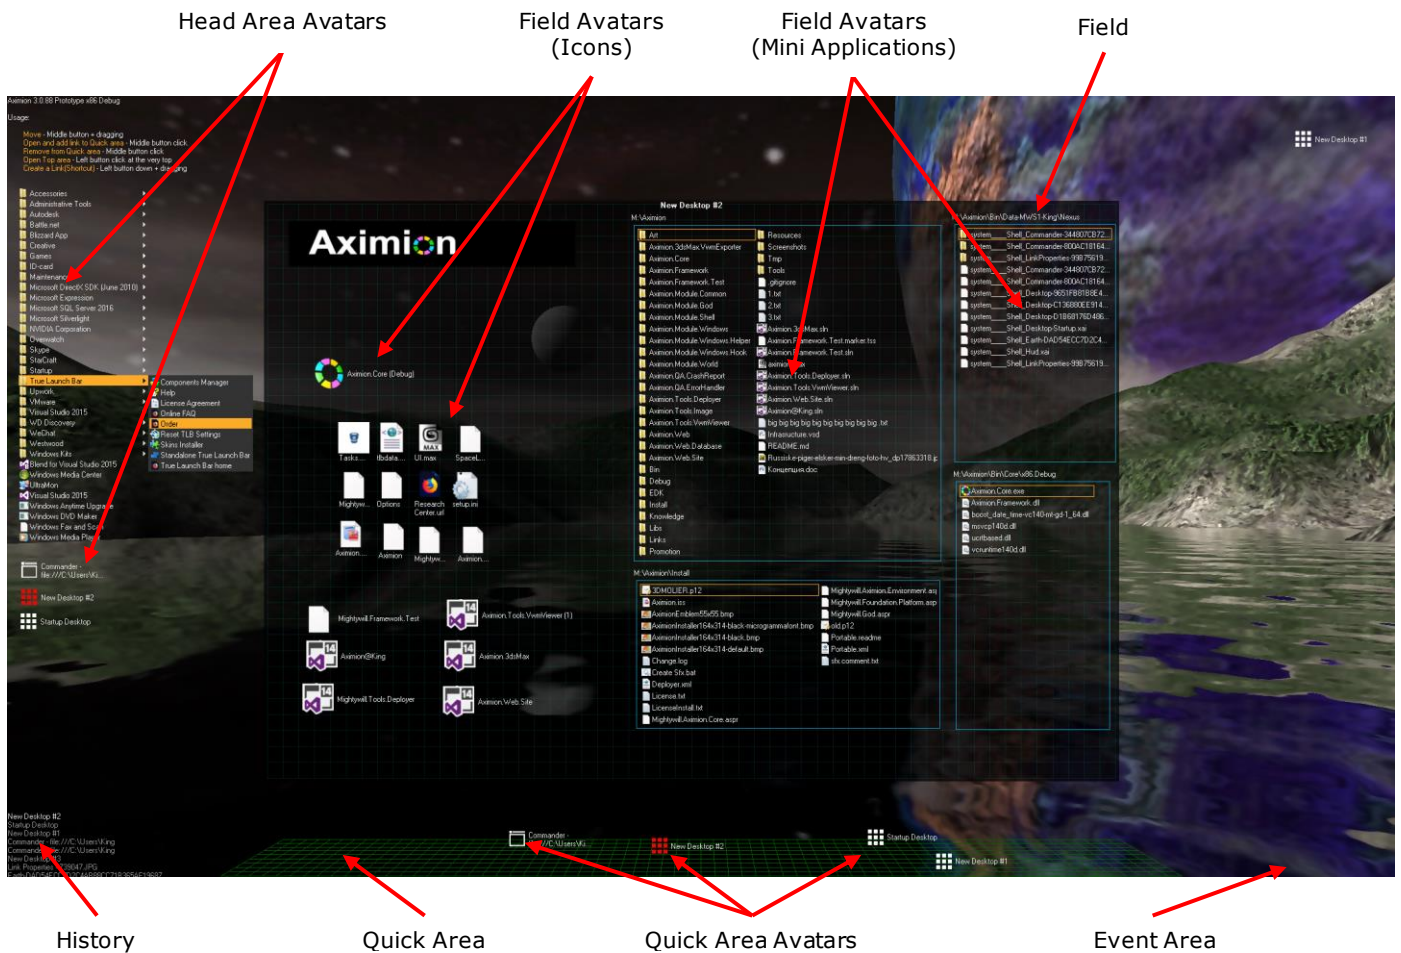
Head Area Avatars

Field Avatars (Icons)

Field Avatars (Mini Applications)

Field

Aximion 3.0.88 Prototype x86 Debug

Usage:

Move - Middle button + dragging
Open and add link to Quick area - Middle button click
Remove from Quick area - Middle button click
Open Top area - Left button click at the very top
Create a Link(Shortcut) - Left button down + dragging

Accessories
Administrative Tools
Autodesk
Battle.net
Blizzard App
Creative
Games
ID-card
Maintenance
Microsoft DirectX SDK (June 2010)
Microsoft Expression
Microsoft SQL Server 2016
Microsoft Silverlight
NVIDIA Corporation
Overwatch
Skype
StarCraft
Startup
True Launch Bar
Upwork
VMware
Visual Studio 2015
WD Discovery
WeChat
Westwood
Windows Kits
Blend for Visual Studio 2015
Windows Media Center
UltraMon
Visual Studio 2015
Windows Anytime Upgrade
Windows DVD Maker
Windows Fax and Scan
Windows Media Player

Components Manager
Help
License Agreement
Online FAQ
Order
Reset TLB Settings
Skins Installer
Standalone True Launch Bar
True Launch Bar home

Commander - file:///C:\Users\Ki...
New Desktop #2
Startup Desktop

New Desktop #1

Aximion

Aximion.Core (Debug)

Tasks... tbdata... UI.max SpaceL...
Mightyw... Options Research Center.url setup.ini
Aximion... Aximion Mightyw... Aximion...

Mightywill.Framework.Test
Aximion.Tools.VwmViewer (1)
Aximion@King
Aximion.3dsMax
Mightywill.Tools.Deployer
Aximion.Web.Site

New Desktop #2
M:\Aximion

Art
Aximion.3dsMax.VwmExporter
Aximion.Core
Aximion.Framework
Aximion.Framework.Test
Aximion.Module.Common
Aximion.Module.God
Aximion.Module.Shell
Aximion.Module.Windows
Aximion.Module.Windows.Helper
Aximion.Module.Windows.Hook
Aximion.Module.World
Aximion.QA.CrashReport
Aximion.QA.ErrorHandler
Aximion.Tools.Deployer
Aximion.Tools.Image
Aximion.Tools.VwmViewer
Aximion.Web
Aximion.Web.Database
Aximion.Web.Site
Bin
Debug
EDK
Install
Knowledge
Libs
Links
Promotion

Resources
Screenshots
Tmp
Tools
.gitignore
1.txt
2.txt
3.txt
Aximion.3dsMax.sln
Aximion.Framework.Test.marker.tss
Aximion.Framework.Test.sln
aximion.vsx
Aximion.Tools.Deployer.sln
Aximion.Tools.VwmViewer.sln
Aximion.Web.Site.sln
Aximion@King.sln
big big big big big big big big big big .txt
Infrastructure.vsd
README.md
Russkie-piger-elsker-min-dreng-foto-hv_dp17863318.jpg
Концепция.doc

M:\Aximion\Install

3DMOLIER.p12
Aximion.iss
AximionEmblem55x55.bmp
AximionInstaller164x314-black-micrograrnmafont.bmp
AximionInstaller164x314-black.bmp
AximionInstaller164x314-default.bmp
Change.log
Create Sfx.bat
Deployer.xml
License.txt
LicenseInstall.txt
Mightywill.Aximion.Core.aspx

Mightywill.Aximion.Environment.asp
Mightywill.Foundation.Platform.asp
Mightywill.God.aspx
old.p12
Portable.readme
Portable.xml
sfx.comment.txt

M:\Aximion\Bin\Data-MWS1-King\Nexus

system___Shell_Commander-344007CB72...
system___Shell_Commander-800AC18164...
system___Shell_LinkProperties-99B75619...
system___Shell_Commander-344007CB72...
system___Shell_Commander-800AC18164...
system___Shell_Desktop-8651F8B18E4...
system___Shell_Desktop-C136880EE914...
system___Shell_Desktop-D1B68176D486...
system___Shell_Desktop.Startup.xai
system___Shell_Earth-DAD54ECC7D2C4...
system___Shell_Hud.xai
system___Shell_LinkProperties-99B75619...

M:\Aximion\Bin\Core\x86.Debug

Aximion.Core.exe
Aximion.Framework.dll
boost_date_time-vc140-mt-gd-1_64.dll
msvcp140d.dll
ucrtbased.dll
vcruntime140d.dll

New Desktop #2
Startup Desktop
New Desktop #1
Commander - file:///C:\Users\King
Commander - file:///C:\Users\King
New Desktop #3
Link Properties - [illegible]
Earth-DAD54ECC7D2C4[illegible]

Commander - file:///C:\Users\Ki...
New Desktop #2
Startup Desktop
New Desktop #1

History

Quick Area

Quick Area Avatars

Event Area